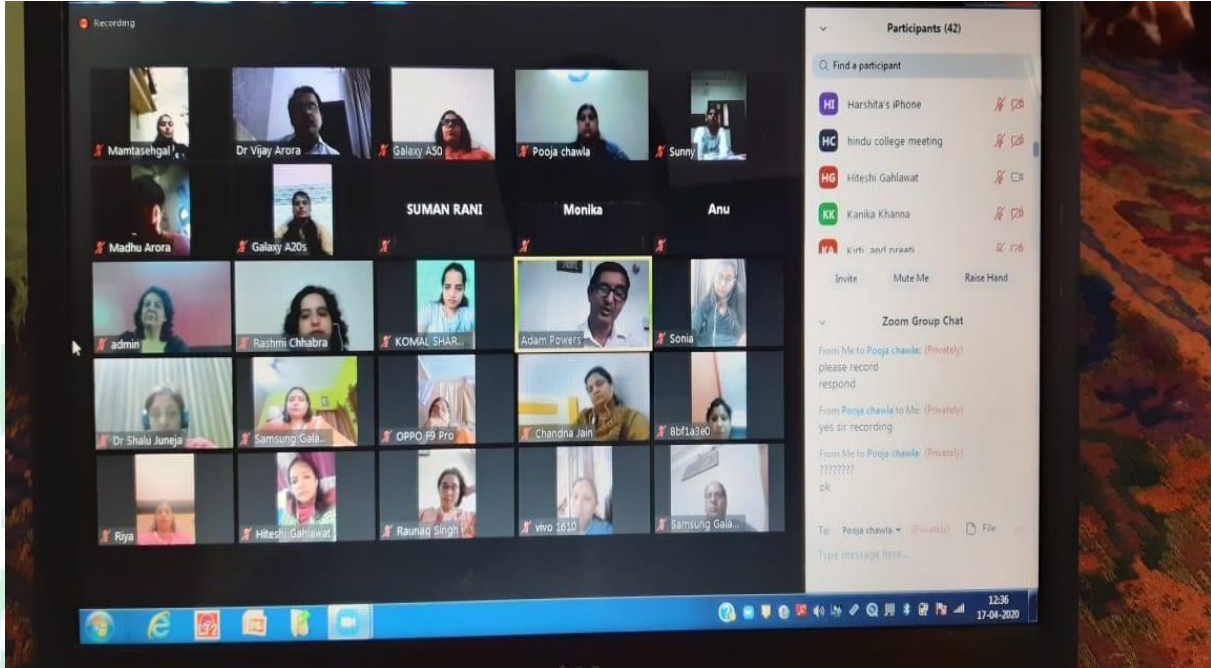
Recording

Mamtasehgal
Dr Vijay Arora
Galaxy A50
Pooja chawla
Sunny
Madhu Arora
Galaxy A20s
SUMAN RANI
Monika
Anu
admin
Rashmi Chhabra
KOMAL SHAR...
Adam Powers
Sonia
Dr Shalu Juneja
Samsung Gala...
OPPO F9 Pro
Chandna Jain
8bf1a3e0
Riya
Hiteshi Gahlawat
Raunaq Singh
vivo 1610
Samsung Gala...

Participants (42)
Find a participant
HI Harshita's iPhone
HC hindu college meeting
HG Hiteshi Gahlawat
KK Kanika Khanna
KA Kirti and preeti
Invite
Mute Me
Raise Hand

Zoom Group Chat
From Me to Pooja chawla: (Privately)
please record
respond
From Pooja chawla to Me: (Privately)
yes sir recording
From Me to Pooja chawla: (Privately)
????????
ok
To: Pooja chawla (Privately)
File
Type message here...

12:36
17-04-2020